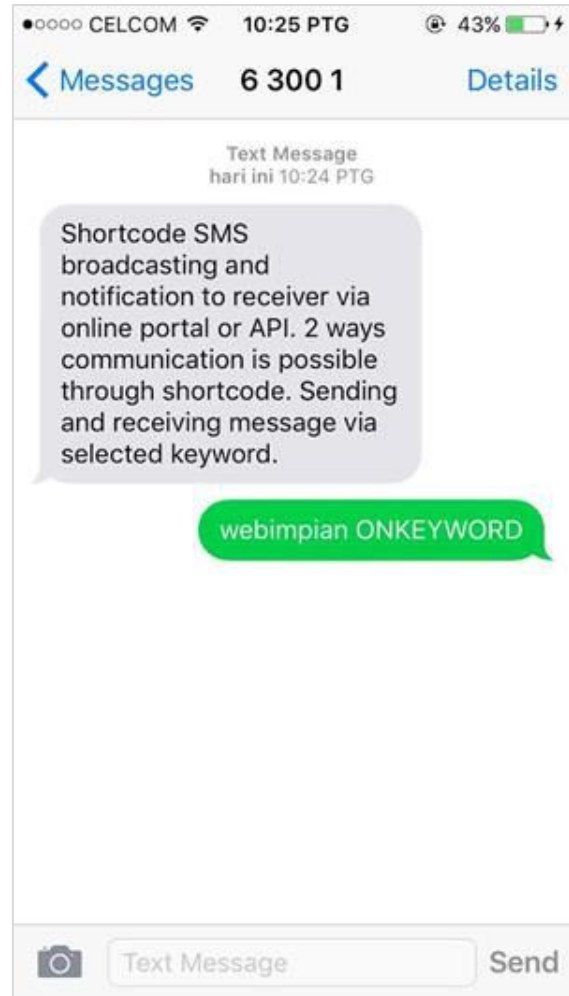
●○○○○ CELCOM 10:25 PTG 43%

< Messages 6 300 1 Details

Text Message
hari ini 10:24 PTG

Shortcode SMS broadcasting and notification to receiver via online portal or API. 2 ways communication is possible through shortcode. Sending and receiving message via selected keyword.

webimpian ONKEYWORD

Text Message Send